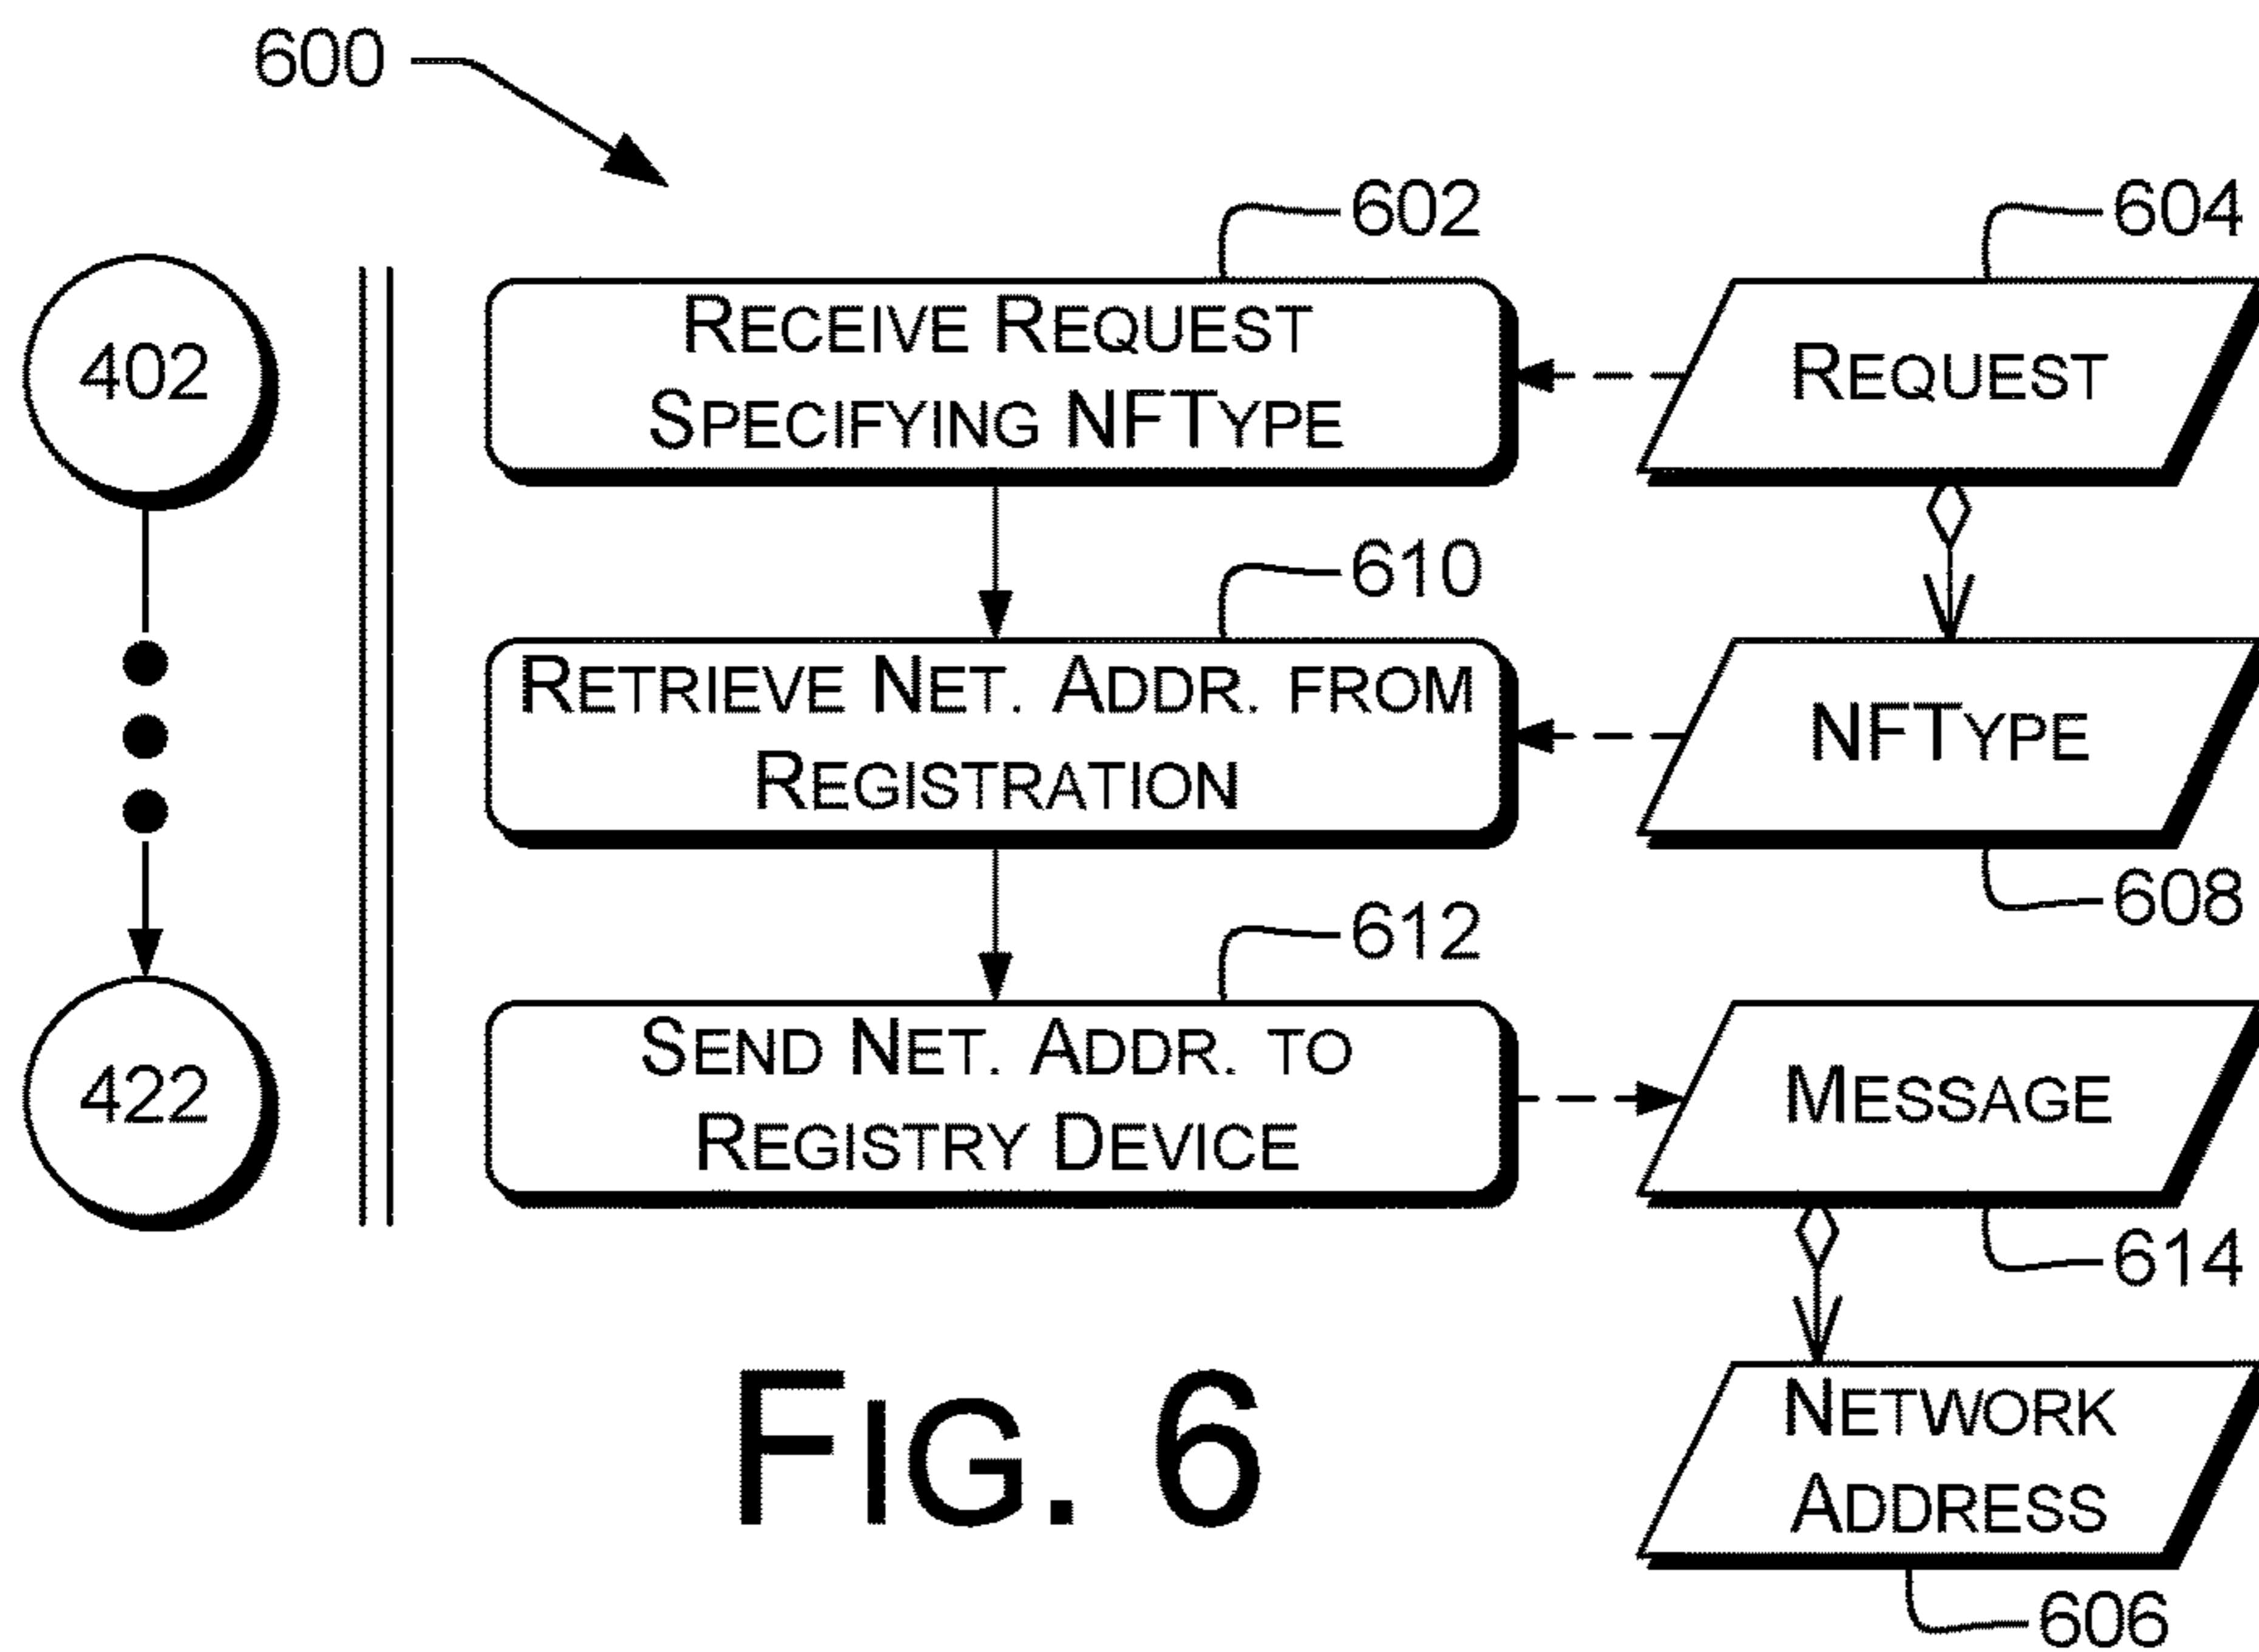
600

402

422

602
RECEIVE REQUEST SPECIFYING NFTYPE

604
REQUEST

610
RETRIEVE NET. ADDR. FROM REGISTRATION

NFTYPE

608

612
SEND NET. ADDR. TO REGISTRY DEVICE

MESSAGE

614

NETWORK ADDRESS

606

FIG. 6